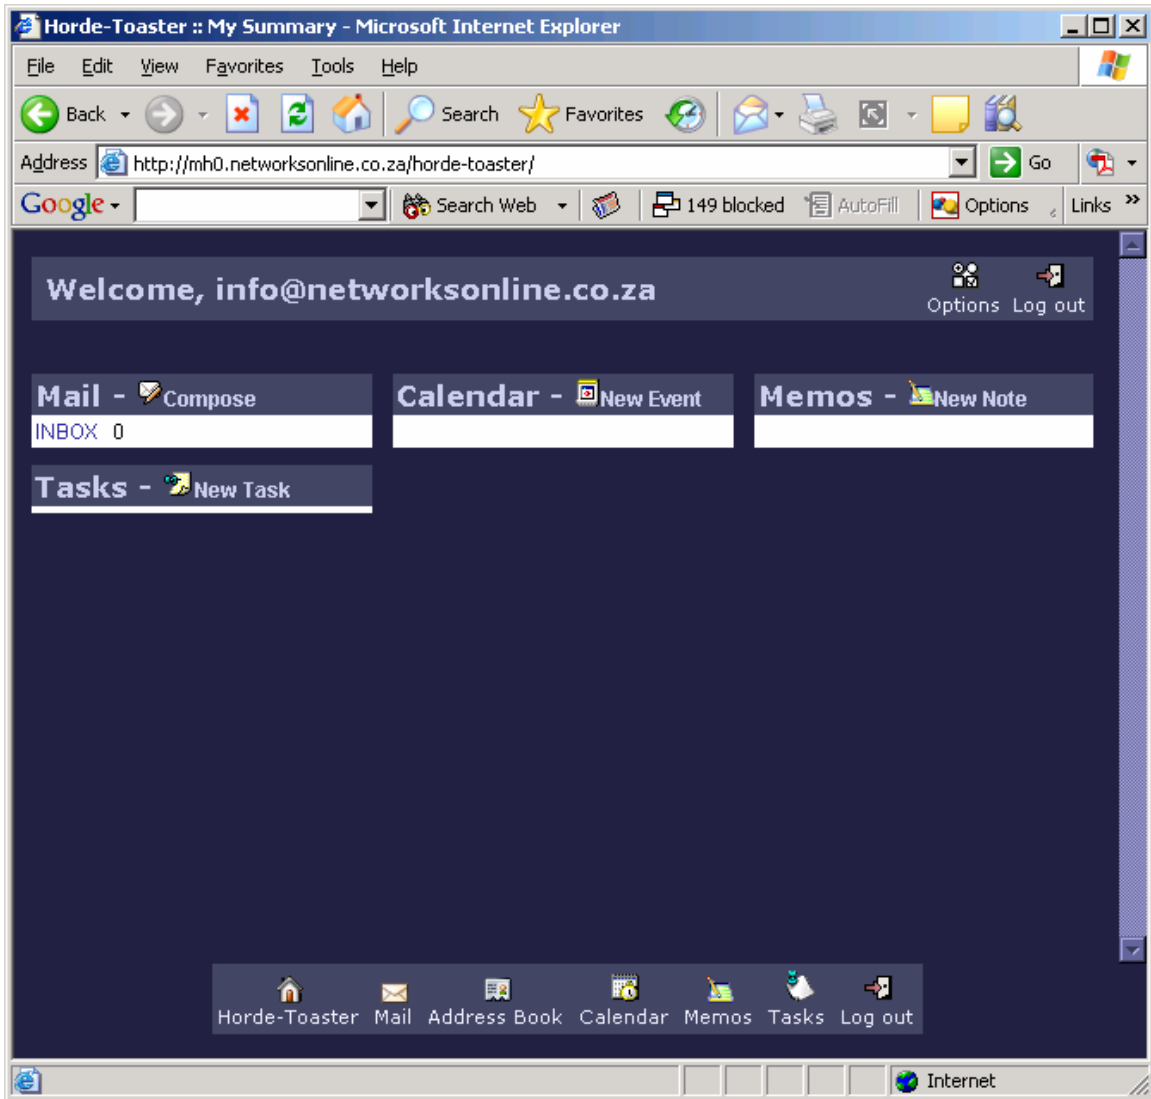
Horde-Toaster :: My Summary - Microsoft Internet Explorer

File Edit View Favorites Tools Help

Back Search Favorites

Address http://mh0.networksonline.co.za/horde-toaster/ Go

Google Search Web 149 blocked AutoFill Options Links »

Welcome, info@networksonline.co.za

Options Log out

Mail - Compose

INBOX 0

Calendar - New Event

Memos - New Note

Tasks - New Task

Horde-Toaster Mail Address Book Calendar Memos Tasks Log out

Internet